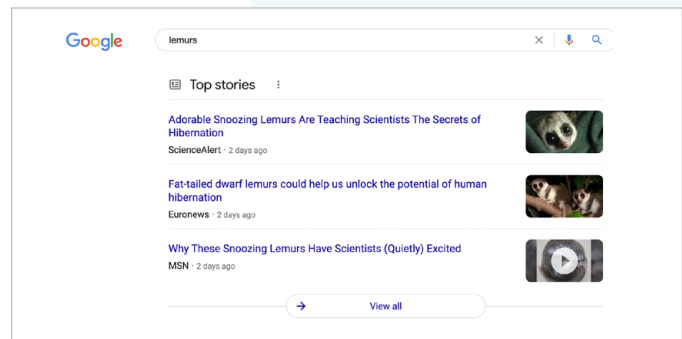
Google

lemurs

Top stories

Adorable Snoozing Lemurs Are Teaching Scientists The Secrets of Hibernation

ScienceAlert · 2 days ago

Fat-tailed dwarf lemurs could help us unlock the potential of human hibernation

Euronews · 2 days ago

Why These Snoozing Lemurs Have Scientists (Quietly) Excited

MSN · 2 days ago

View all